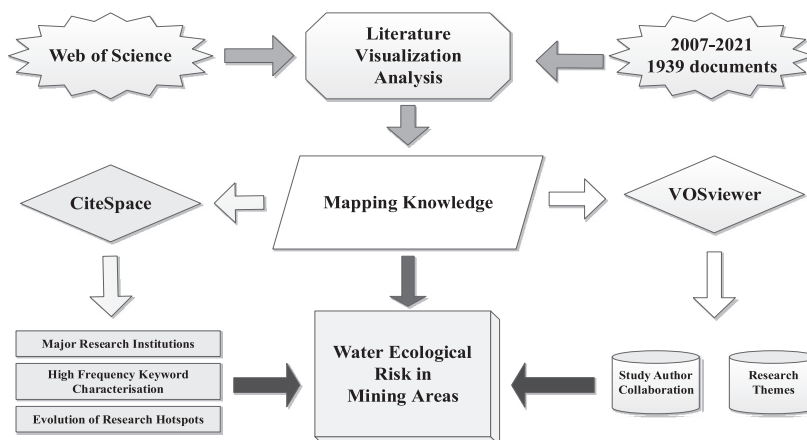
Web of Science

Literature Visualization Analysis

2007-2021 1939 documents

CiteSpace

Mapping Knowledge

VOSviewer

Major Research Institutions

High Frequency Keyword Characterisation

Evolution of Research Hotspots

Water Ecological Risk in Mining Areas

Study Author Collaboration

Research Themes